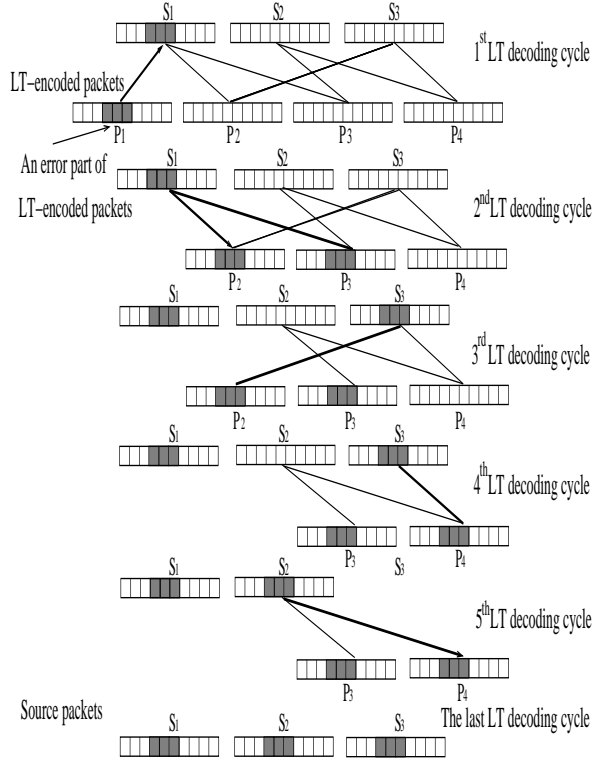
$S_1$ $S_2$ $S_3$

$1^{st}$LT decoding cycle

LT–encoded packets

$P_1$ $P_2$ $P_3$ $P_4$

An error part of LT–encoded packets

$S_1$ $S_2$ $S_3$

$2^{nd}$LT decoding cycle

$P_2$ $P_3$ $P_4$

$S_1$ $S_2$ $S_3$

$3^{rd}$LT decoding cycle

$P_2$ $P_3$ $P_4$

$S_1$ $S_2$ $S_3$

$4^{th}$LT decoding cycle

$P_3$ $S_3$ $P_4$

$S_1$ $S_2$

$5^{th}$LT decoding cycle

$P_3$ $P_4$

Source packets

The last LT decoding cycle

$S_1$ $S_2$ $S_3$